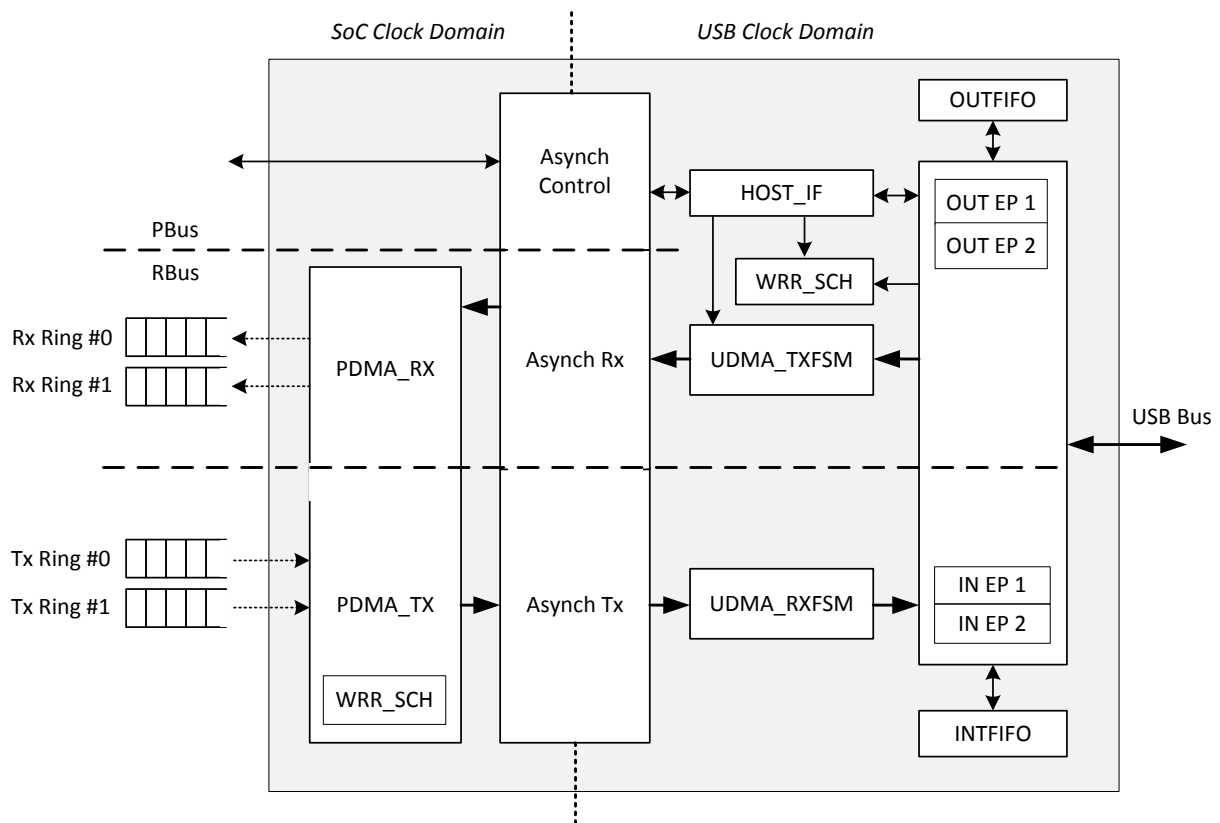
SoC Clock Domain

USB Clock Domain

OUTFIFO

Asynch Control

HOST_IF

OUT EP 1

OUT EP 2

PBus

RBus

WRR_SCH

Rx Ring #0

Rx Ring #1

PDMA_RX

Asynch Rx

UDMA_TXFSM

USB Bus

Tx Ring #0

Tx Ring #1

PDMA_TX

Asynch Tx

UDMA_RXFSM

IN EP 1

IN EP 2

WRR_SCH

INTFIFO